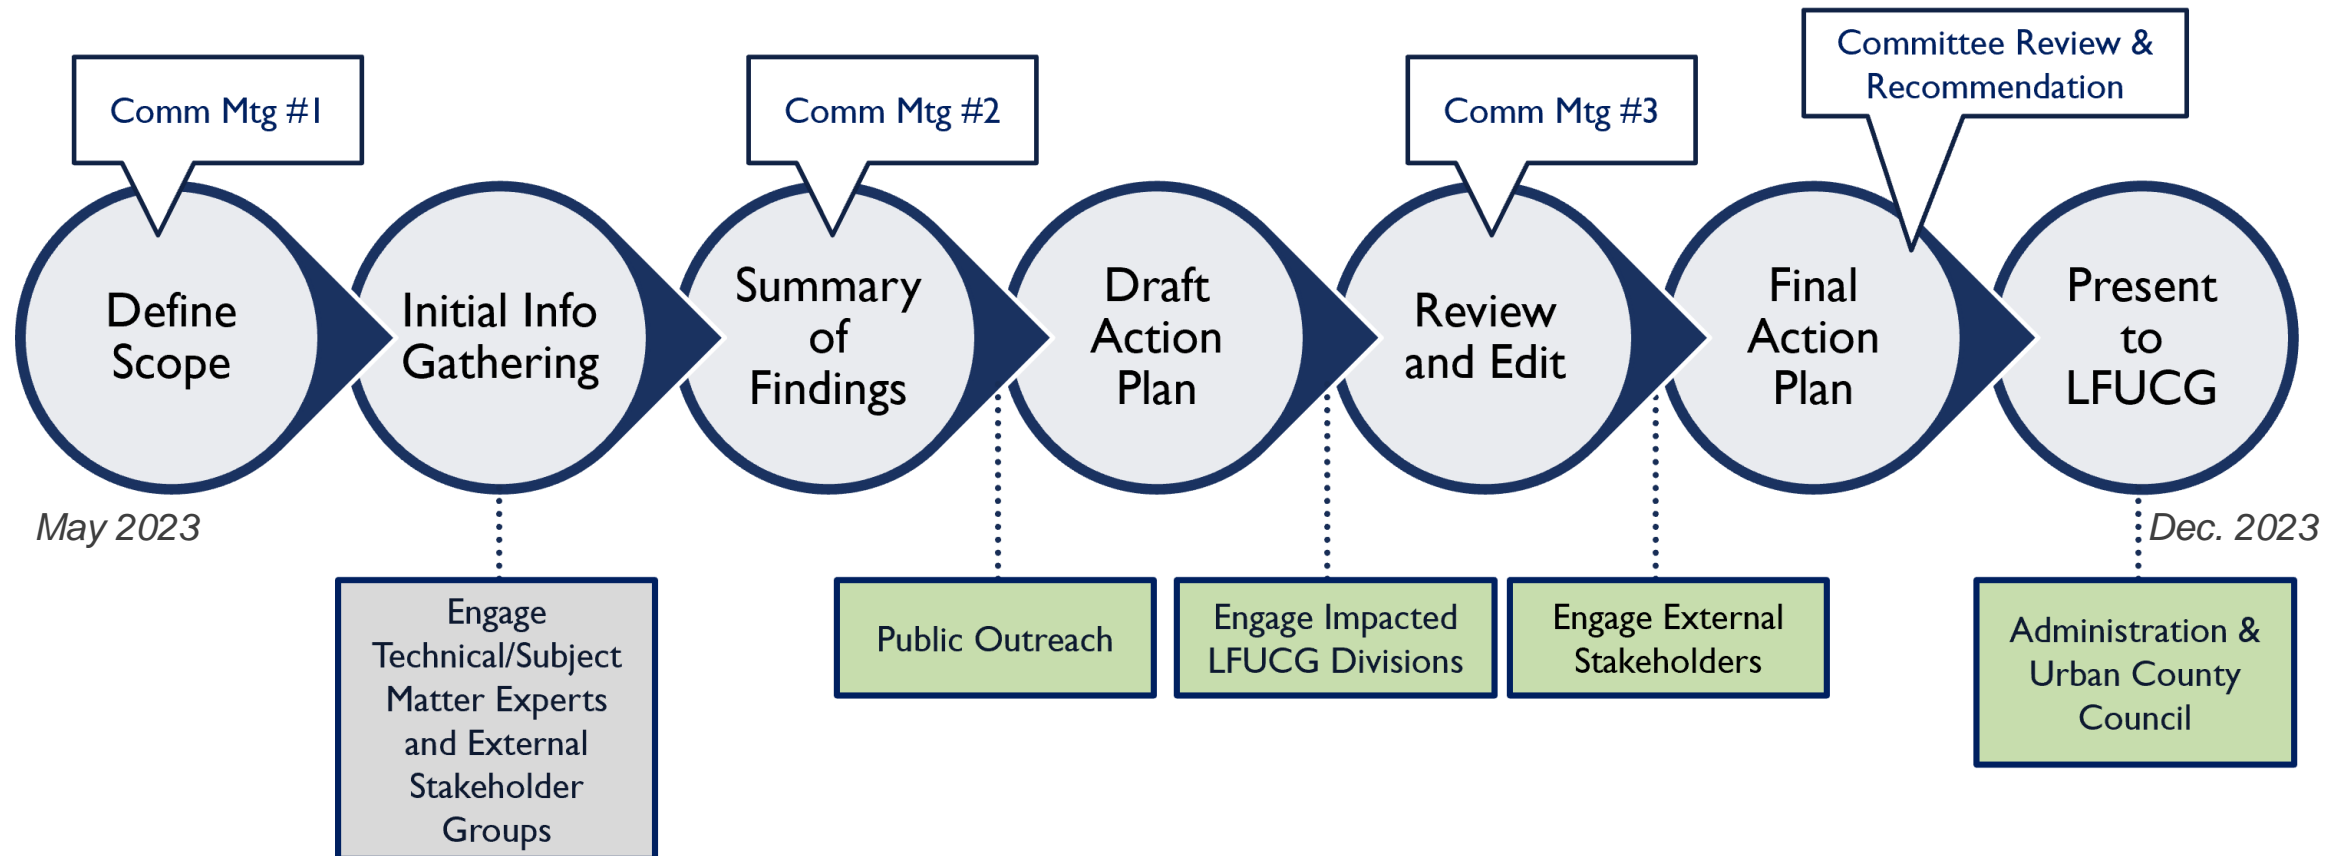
Comm Mtg #1

Comm Mtg #2

Comm Mtg #3

Committee Review & Recommendation

Define Scope

Initial Info Gathering

Summary of Findings

Draft Action Plan

Review and Edit

Final Action Plan

Present to LFUCG

May 2023

Dec. 2023

Engage Technical/Subject Matter Experts and External Stakeholder Groups

Public Outreach

Engage Impacted LFUCG Divisions

Engage External Stakeholders

Administration & Urban County Council